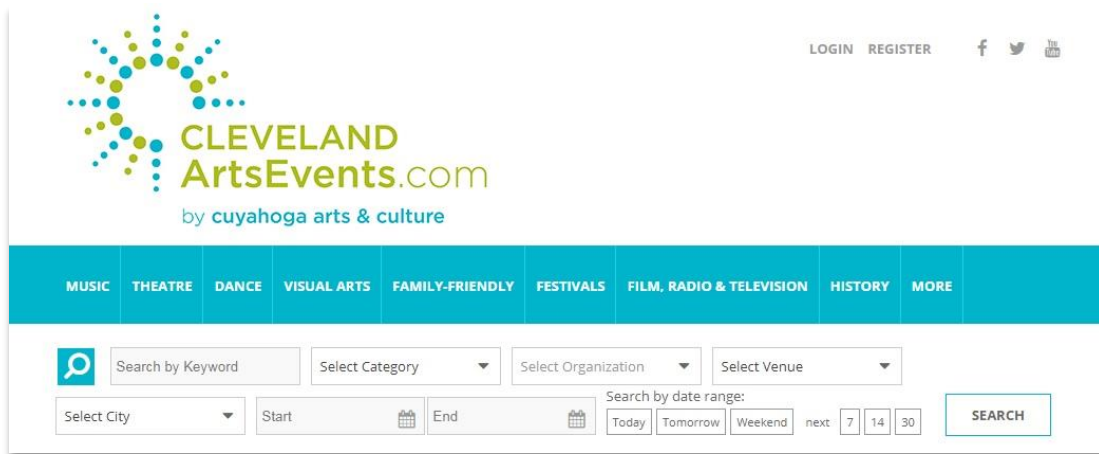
CLEVELAND ArtsEvents.com
by cuyahoga arts & culture

LOGIN REGISTER

MUSIC THEATRE DANCE VISUAL ARTS FAMILY-FRIENDLY FESTIVALS FILM, RADIO & TELEVISION HISTORY MORE

Search by Keyword
Select Category
Select Organization
Select Venue
Select City
Start
End
Search by date range:
Today Tomorrow Weekend next 7 14 30
SEARCH